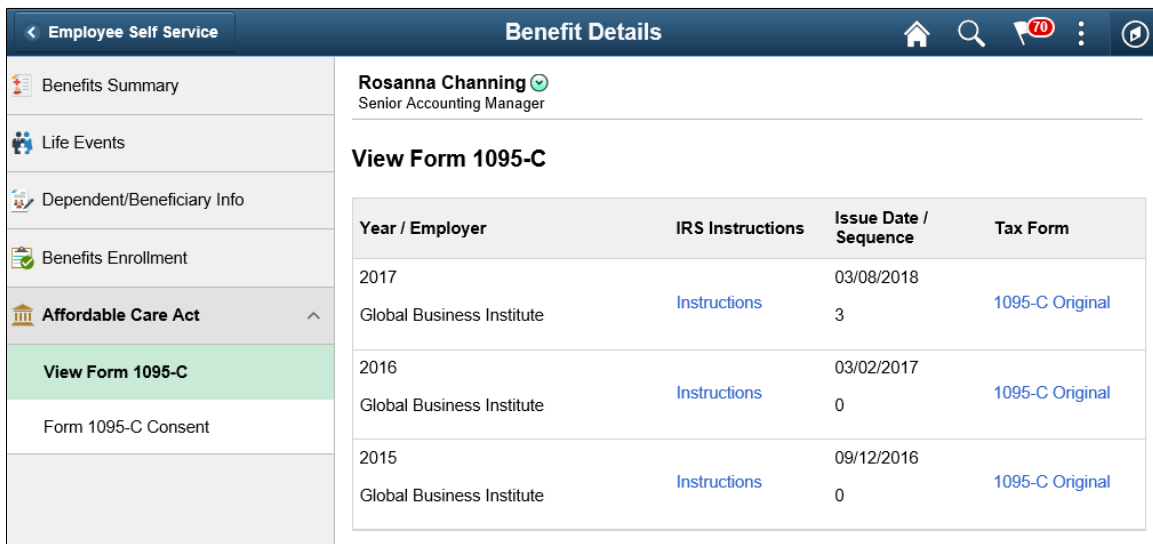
< Employee Self Service

Benefit Details

70

Benefits Summary

Life Events

Dependent/Beneficiary Info

Benefits Enrollment

Affordable Care Act

View Form 1095-C

Form 1095-C Consent

Rosanna Channing
Senior Accounting Manager

View Form 1095-C

| Year / Employer | IRS Instructions | Issue Date / Sequence | Tax Form |
|---|---|---|---|
| 2017 Global Business Institute | Instructions | 03/08/2018 3 | 1095-C Original |
| 2016 Global Business Institute | Instructions | 03/02/2017 0 | 1095-C Original |
| 2015 Global Business Institute | Instructions | 09/12/2016 0 | 1095-C Original |